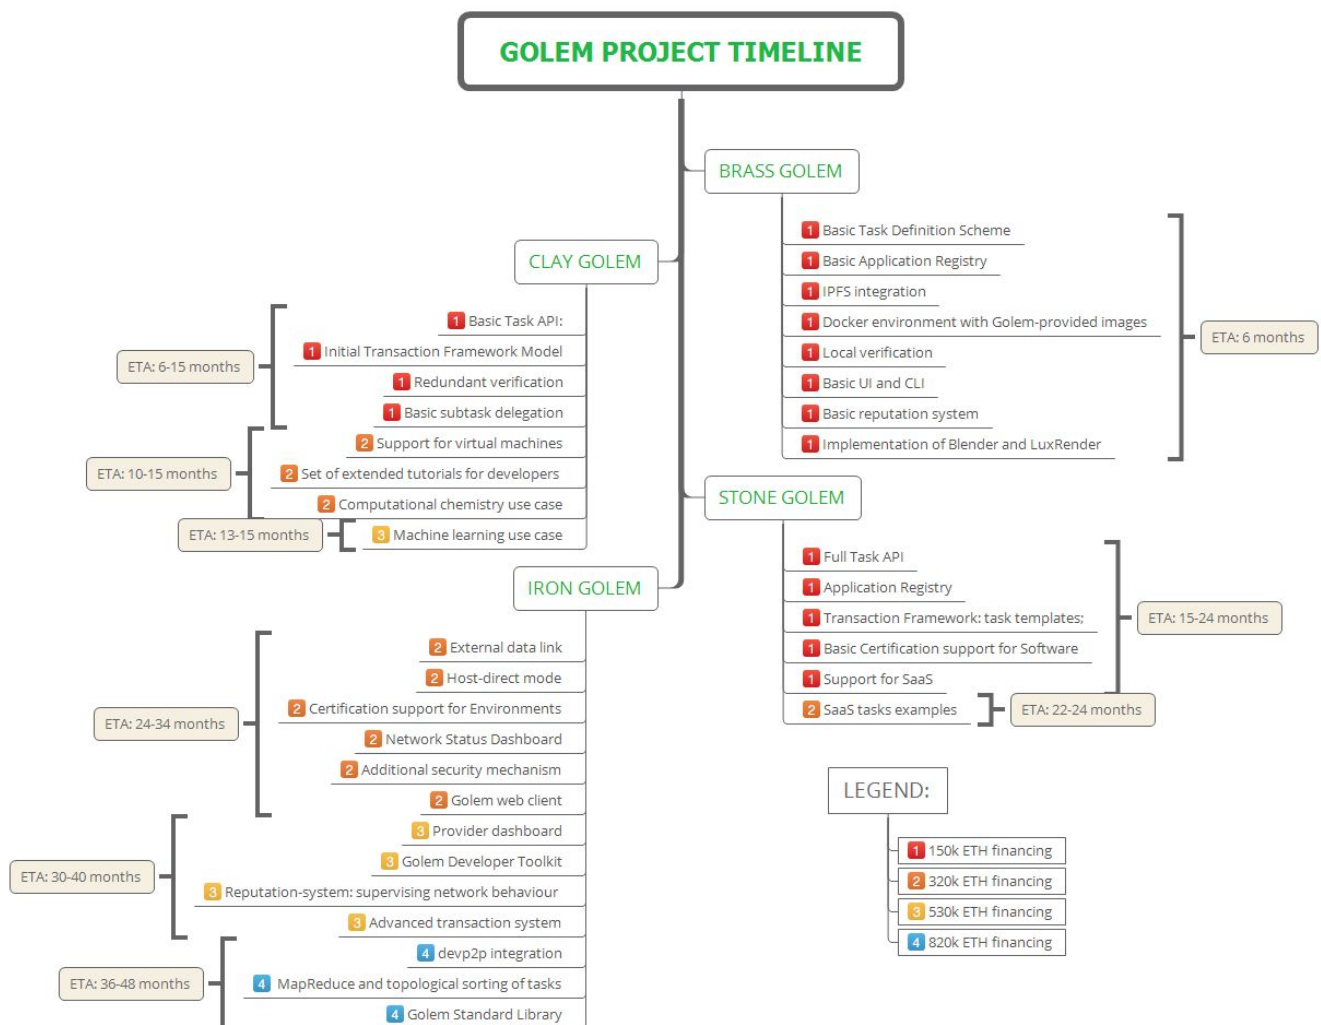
GOLEM PROJECT TIMELINE

BRASS GOLEM

1 Basic Task Definition Scheme
1 Basic Application Registry
1 IPFS integration
1 Docker environment with Golem-provided images
1 Local verification
1 Basic UI and CLI
1 Basic reputation system
1 Implementation of Blender and LuxRender

ETA: 6 months

CLAY GOLEM

ETA: 6-15 months

1 Basic Task API:
1 Initial Transaction Framework Model
1 Redundant verification
1 Basic subtask delegation

ETA: 10-15 months

2 Support for virtual machines
2 Set of extended tutorials for developers
2 Computational chemistry use case

ETA: 13-15 months

3 Machine learning use case

STONE GOLEM

1 Full Task API
1 Application Registry
1 Transaction Framework: task templates;
1 Basic Certification support for Software
1 Support for SaaS

ETA: 15-24 months

2 SaaS tasks examples

ETA: 22-24 months

IRON GOLEM

ETA: 24-34 months

2 External data link
2 Host-direct mode
2 Certification support for Environments
2 Network Status Dashboard
2 Additional security mechanism
2 Golem web client

ETA: 30-40 months

3 Provider dashboard
3 Golem Developer Toolkit
3 Reputation-system: supervising network behaviour
3 Advanced transaction system

ETA: 36-48 months

4 devp2p integration
4 MapReduce and topological sorting of tasks
4 Golem Standard Library

LEGEND:

1 150k ETH financing
2 320k ETH financing
3 530k ETH financing
4 820k ETH financing